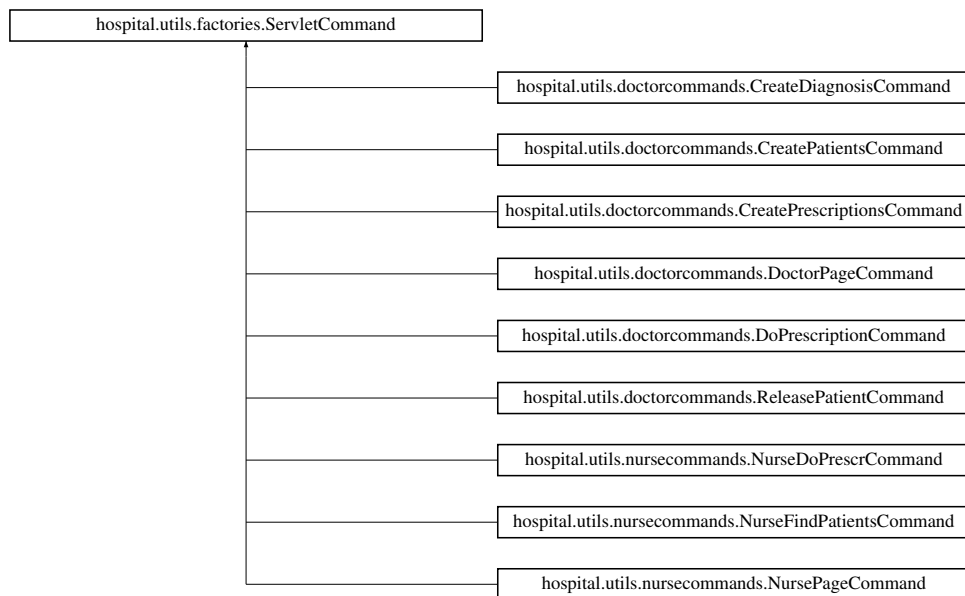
hospital.utils.factories.ServletCommand

hospital.utils.doctorcommands.CreateDiagnosisCommand

hospital.utils.doctorcommands.CreatePatientsCommand

hospital.utils.doctorcommands.CreatePrescriptionsCommand

hospital.utils.doctorcommands.DoctorPageCommand

hospital.utils.doctorcommands.DoPrescriptionCommand

hospital.utils.doctorcommands.ReleasePatientCommand

hospital.utils.nursecommands.NurseDoPrescrCommand

hospital.utils.nursecommands.NurseFindPatientsCommand

hospital.utils.nursecommands.NursePageCommand